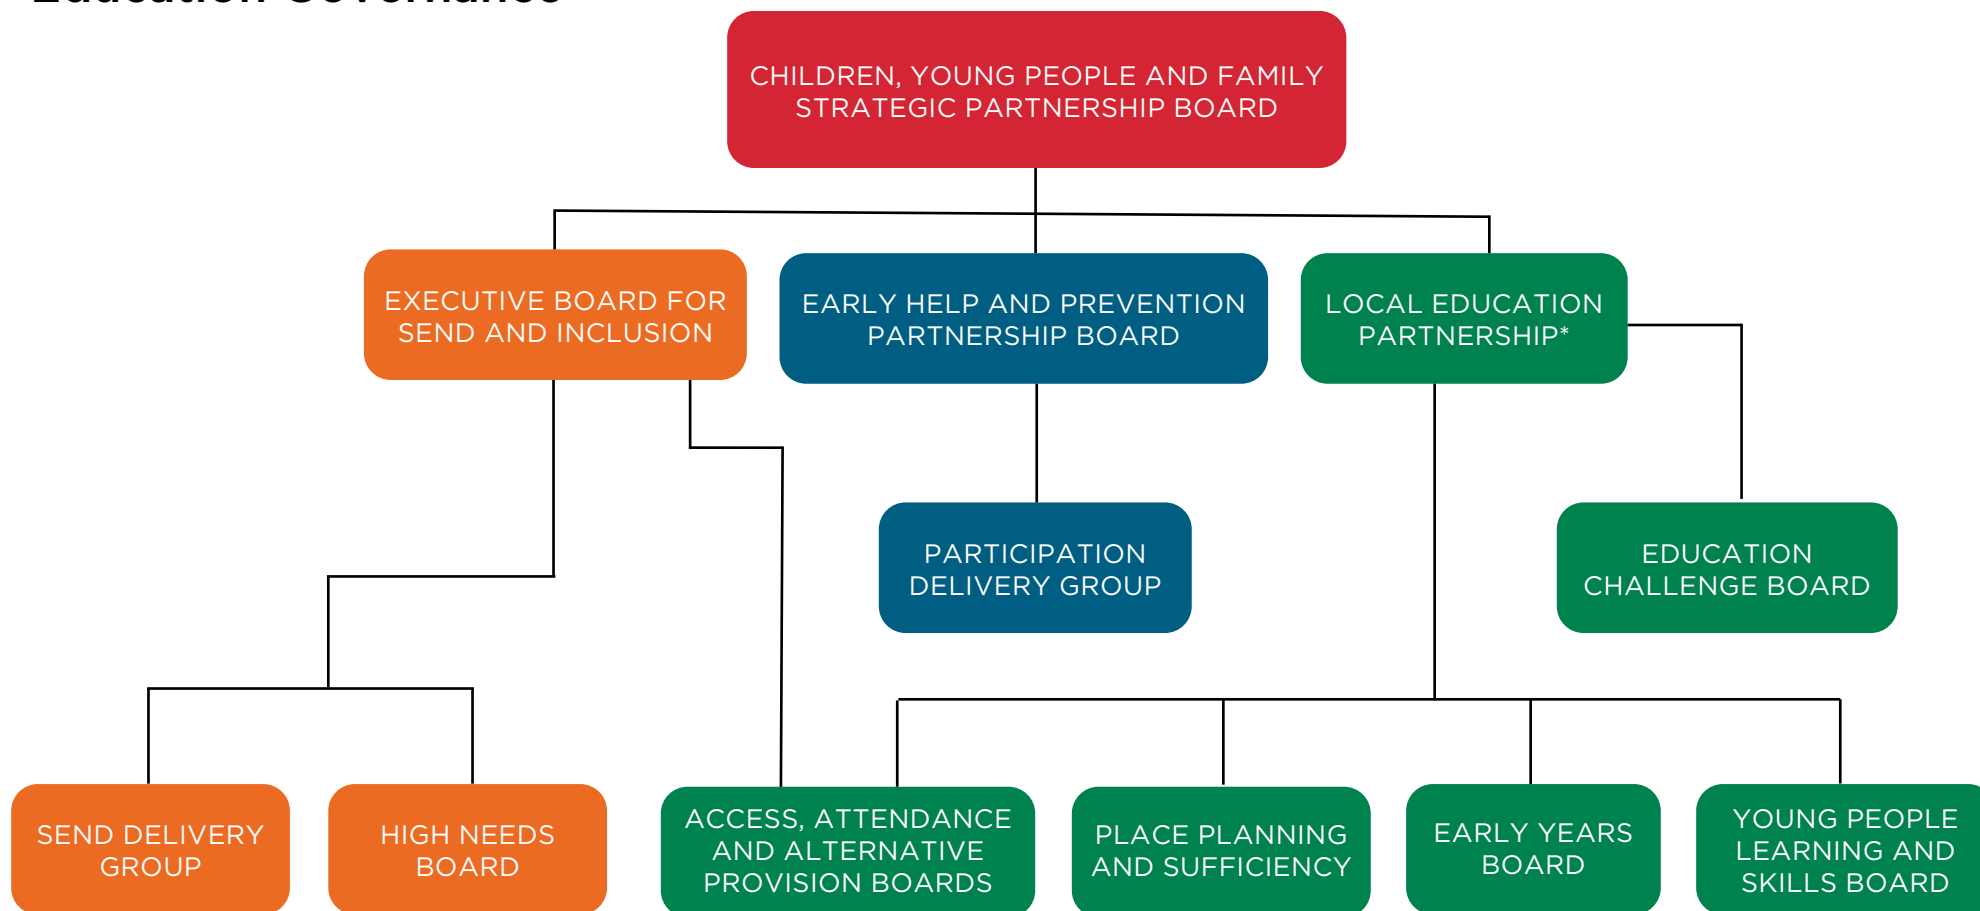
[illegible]

CHILDREN, YOUNG PEOPLE AND FAMILY STRATEGIC PARTNERSHIP BOARD

EXECUTIVE BOARD FOR SEND AND INCLUSION

EARLY HELP AND PREVENTION PARTNERSHIP BOARD

LOCAL EDUCATION PARTNERSHIP*

PARTICIPATION DELIVERY GROUP

EDUCATION CHALLENGE BOARD

SEND DELIVERY GROUP

HIGH NEEDS BOARD

ACCESS, ATTENDANCE AND ALTERNATIVE PROVISION BOARDS

PLACE PLANNING AND SUFFICIENCY

EARLY YEARS BOARD

YOUNG PEOPLE LEARNING AND SKILLS BOARD